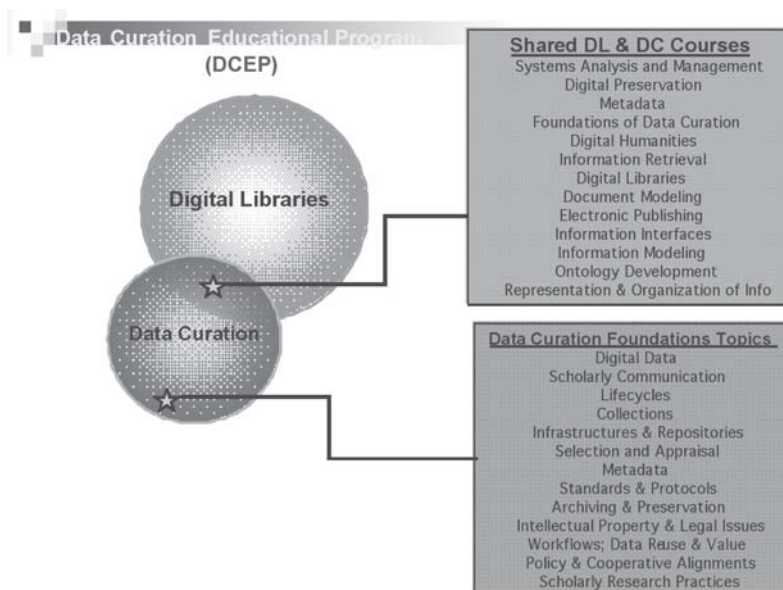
Data Curation Educational Program
(DCEP)

Digital Libraries

Data Curation

Shared DL & DC Courses
Systems Analysis and Management
Digital Preservation
Metadata
Foundations of Data Curation
Digital Humanities
Information Retrieval
Digital Libraries
Document Modeling
Electronic Publishing
Information Interfaces
Information Modeling
Ontology Development
Representation & Organization of Info

Data Curation Foundations Topics
Digital Data
Scholarly Communication
Lifecycles
Collections
Infrastructures & Repositories
Selection and Appraisal
Metadata
Standards & Protocols
Archiving & Preservation
Intellectual Property & Legal Issues
Workflows; Data Reuse & Value
Policy & Cooperative Alignments
Scholarly Research Practices